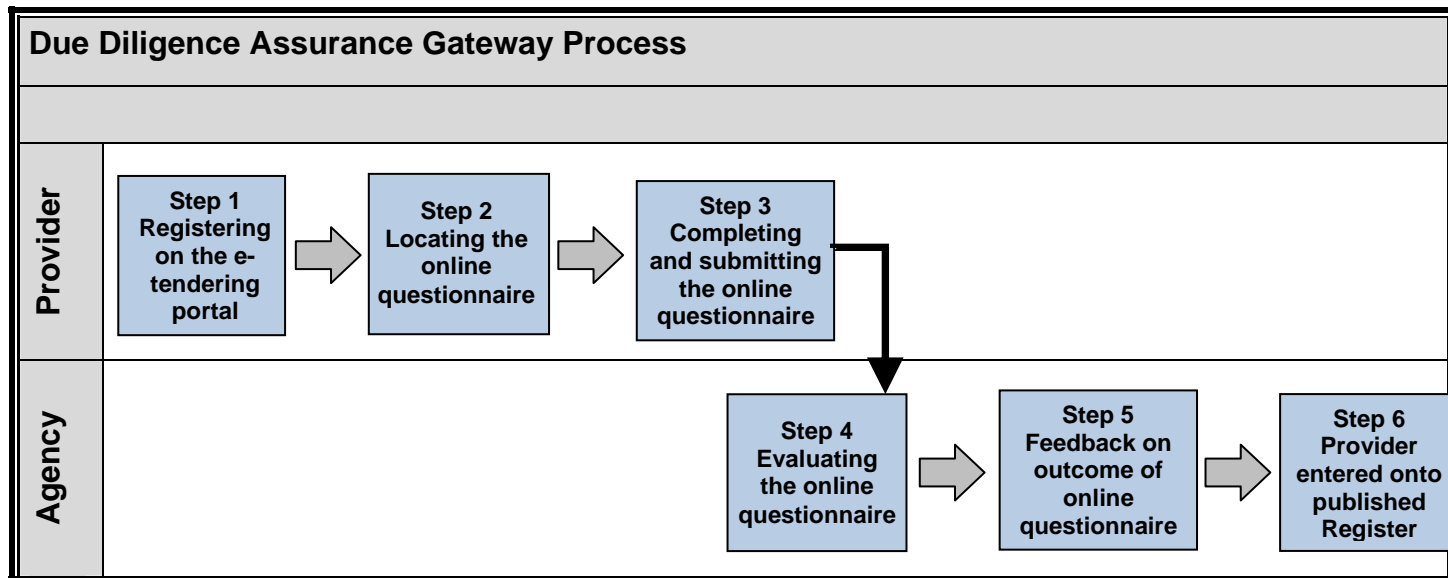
Due Diligence Assurance Gateway Process

Provider

Step 1 Registering on the e-tendering portal

Step 2 Locating the online questionnaire

Step 3 Completing and submitting the online questionnaire

Agency

Step 4 Evaluating the online questionnaire

Step 5 Feedback on outcome of online questionnaire

Step 6 Provider entered onto published Register